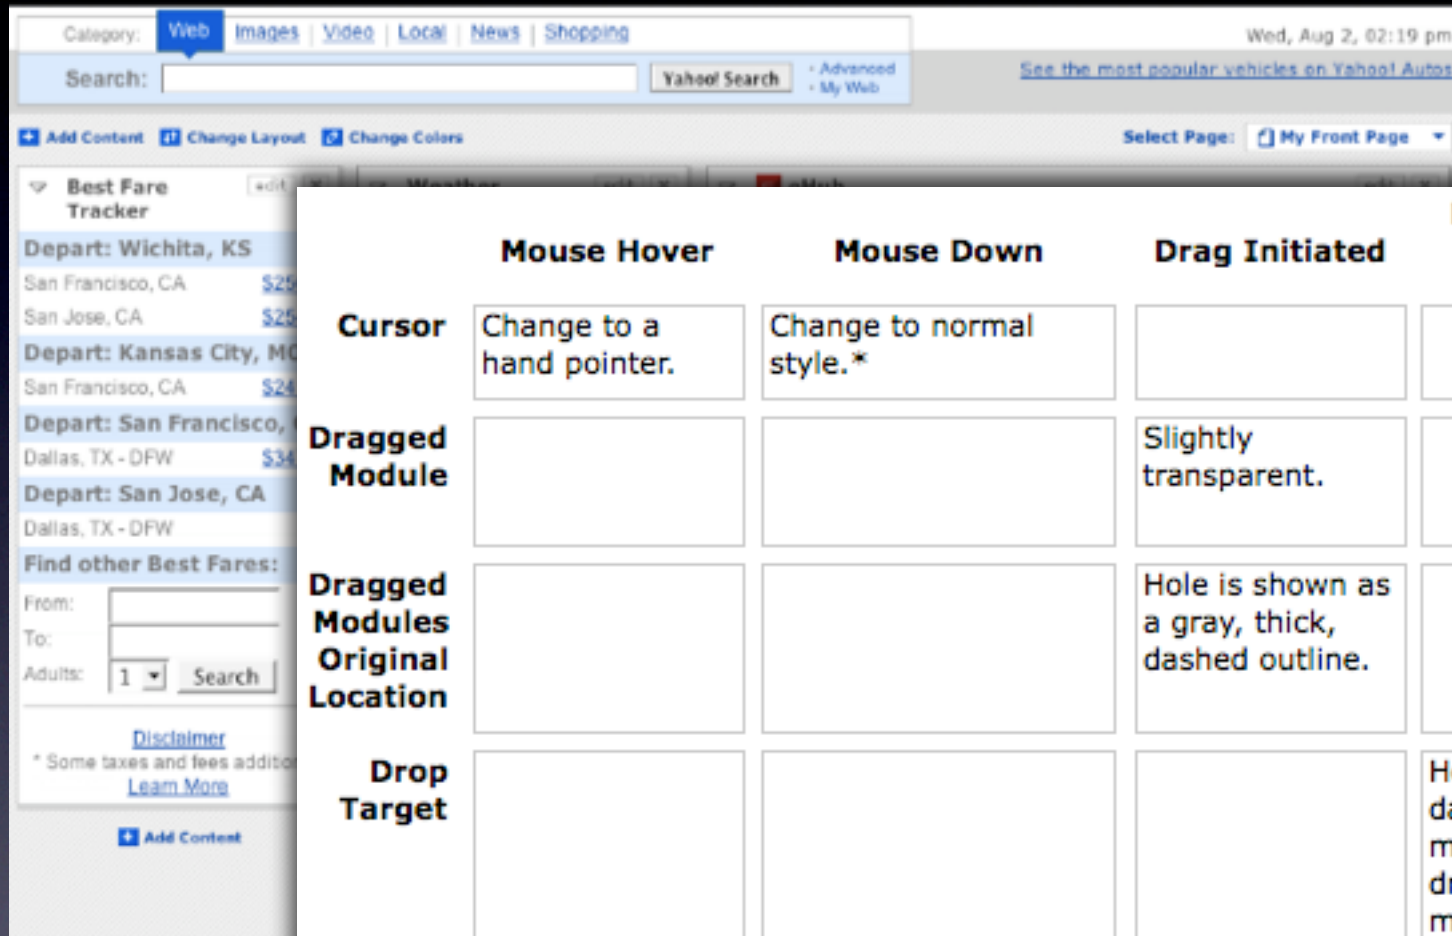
Category: Web | Images | Video | Local | News | Shopping

Search: Yahoo! Search · Advanced · My Web

Wed, Aug 2, 02:19 pm

See the most popular vehicles on Yahoo! Autos

Add Content Change Layout Change Colors

Select Page: My Front Page

Best Fare Tracker edit

Weather edit

eHub edit

Depart: Wichita, KS

San Francisco, CA $25

San Jose, CA $25

Depart: Kansas City, MO

San Francisco, CA $24

Depart: San Francisco,

Dallas, TX - DFW $34

Depart: San Jose, CA

Dallas, TX - DFW

Find other Best Fares:

From:

To:

Adults: 1 Search

Disclaimer

* Some taxes and fees additio

Learn More

Add Content

| | Mouse Hover | Mouse Down | Drag Initiated | |
|---|---|---|---|---|
| Cursor | Change to a hand pointer. | Change to normal style.* | | |
| Dragged Module | | | Slightly transparent. | |
| Dragged Modules Original Location | | | Hole is shown as a gray, thick, dashed outline. | |
| Drop Target | | | | H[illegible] da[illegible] m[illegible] dr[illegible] m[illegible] |